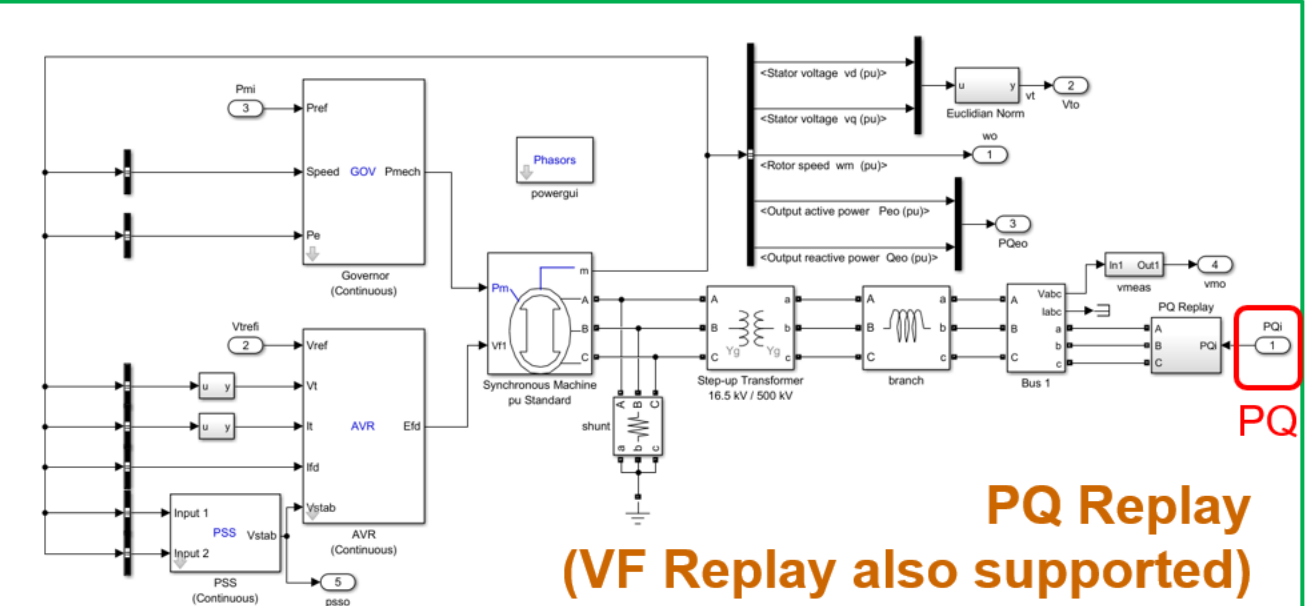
Pmi
3
Pref
Speed GOV Pmech
Pe
Governor
(Continuous)

Phasors
powergui

<Stator voltage vd (pu)>
<Stator voltage vq (pu)>
u y
Euclidian Norm
vt
2
Vto
<Rotor speed wm (pu)>
wo
1
<Output active power Peo (pu)>
<Output reactive power Qeo (pu)>
3
PQeo

Vtrefi
2
Vref
Vt
It
Ifd
Vstab
AVR Efd
AVR
(Continuous)

u y
u y

Input 1
Input 2
PSS Vstab
PSS
(Continuous)
5
psso

Pm
Vf1
m
A
B
C
Synchronous Machine
pu Standard

A B C
shunt
a b c

A B C
Yg Yg
a b c
Step-up Transformer
16.5 kV / 500 kV

A B C
a b c
branch

A B C
Vabc
Iabc
a b c
Bus 1

In1 Out1
vmeas
4
vmo

PQ Replay
A B C
PQi

PQi
1

PQ

PQ Replay
(VF Replay also supported)